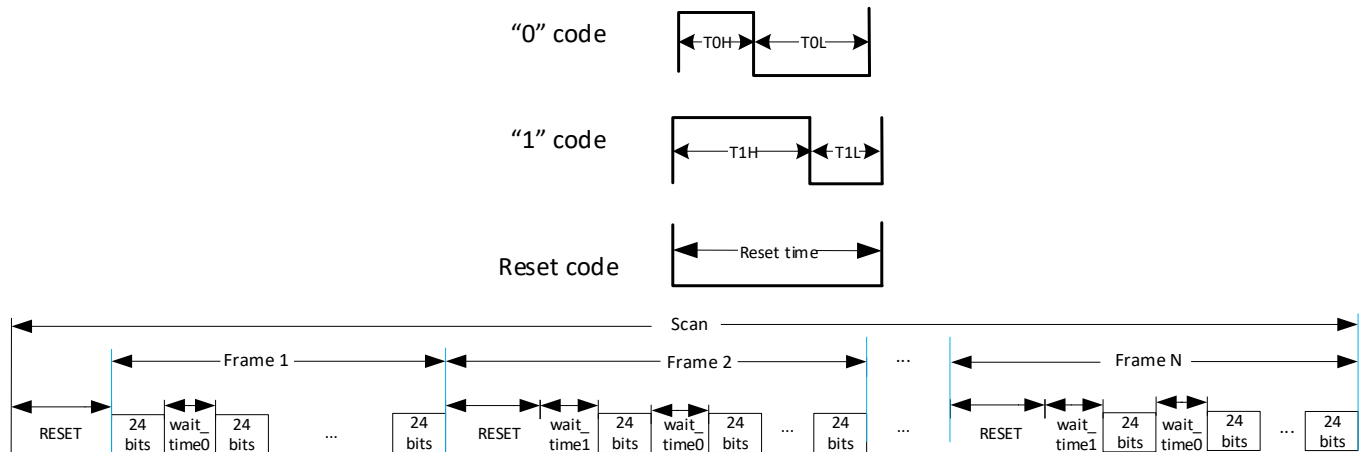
“0” code

T0H T0L

“1” code

T1H T1L

Reset code

Reset time

Scan

Frame 1

Frame 2

...

Frame N

RESET 24 bits wait_ time0 24 bits ... 24 bits RESET wait_ time1 24 bits wait_ time0 24 bits ... 24 bits ... RESET wait_ time1 24 bits wait_ time0 24 bits ... 24 bits